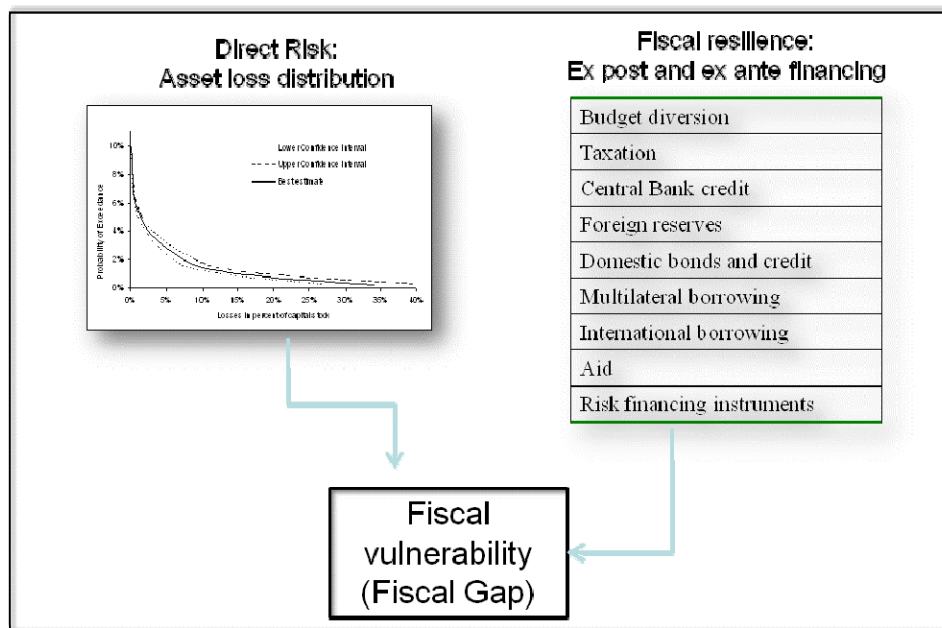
Direct Risk:
Asset loss distribution

Lower Confidence Interval
Upper Confidence Interval
Best estimate

10%
8%
6%
4%
2%
0%

Probability of Exceedance

0% 5% 10% 15% 20% 25% 30% 35% 40%

Losses in percent of capital stock

Fiscal resilience:
Ex post and ex ante financing

| Budget diversion |
|---|
| Taxation |
| Central Bank credit |
| Foreign reserves |
| Domestic bonds and credit |
| Multilateral borrowing |
| International borrowing |
| Aid |
| Risk financing instruments |

Fiscal vulnerability (Fiscal Gap)